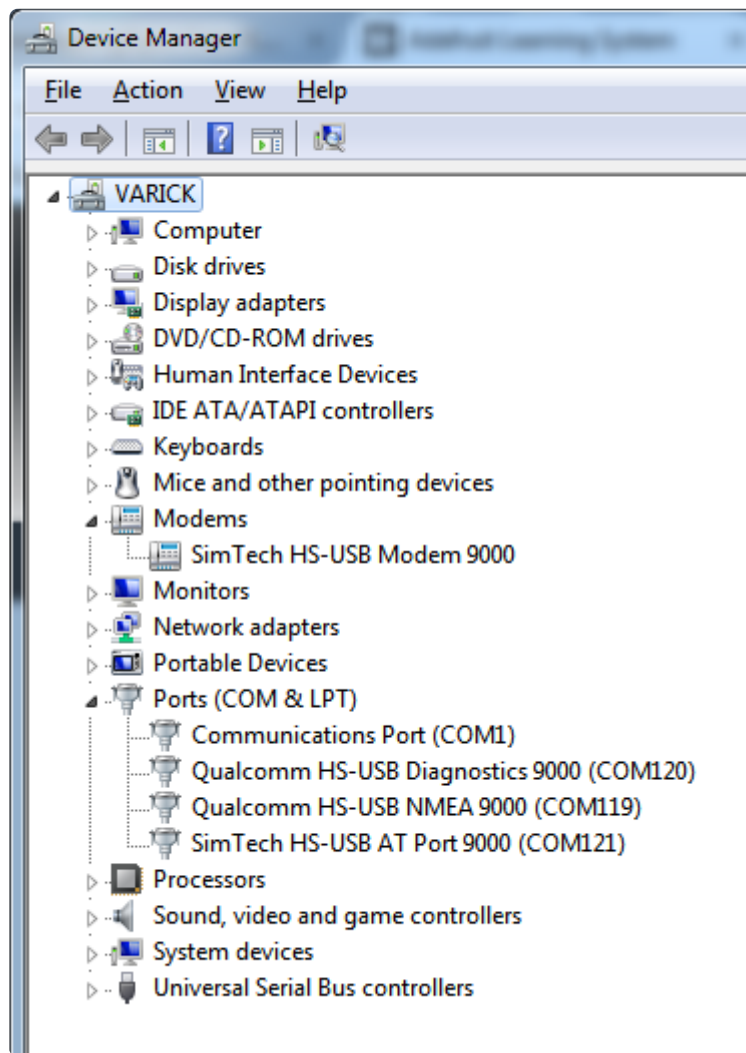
Device Manager

File Action View Help

VARICK
Computer
Disk drives
Display adapters
DVD/CD-ROM drives
Human Interface Devices
IDE ATA/ATAPI controllers
Keyboards
Mice and other pointing devices
Modems
SimTech HS-USB Modem 9000
Monitors
Network adapters
Portable Devices
Ports (COM & LPT)
Communications Port (COM1)
Qualcomm HS-USB Diagnostics 9000 (COM120)
Qualcomm HS-USB NMEA 9000 (COM119)
SimTech HS-USB AT Port 9000 (COM121)
Processors
Sound, video and game controllers
System devices
Universal Serial Bus controllers